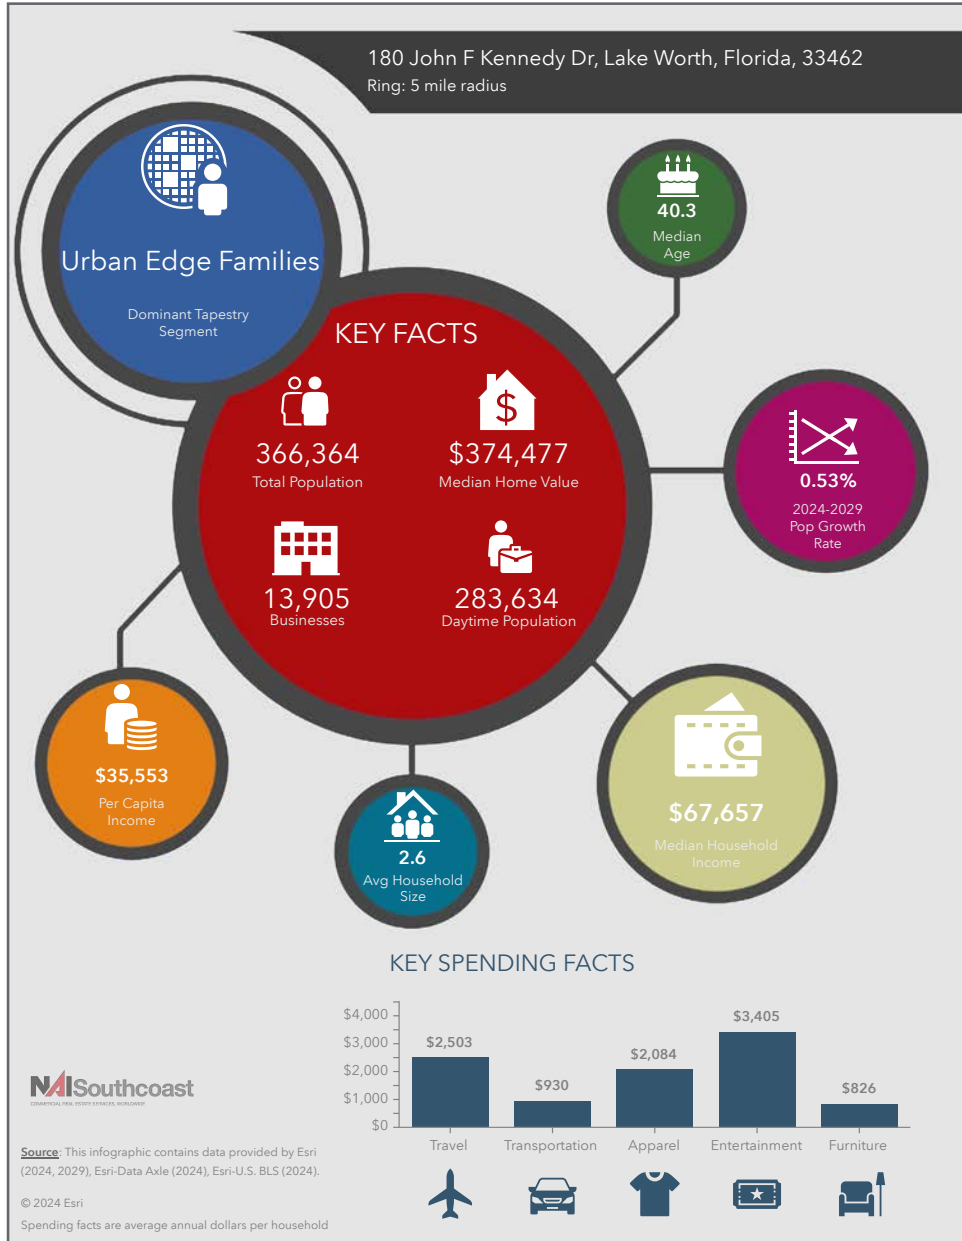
180 John F Kennedy Dr, Lake Worth, Florida, 33462
Ring: 5 mile radius

Urban Edge Families

Dominant Tapestry Segment

40.3
Median Age

KEY FACTS

366,364
Total Population

$374,477
Median Home Value

0.53%
2024-2029 Pop Growth Rate

13,905
Businesses

283,634
Daytime Population

$35,553
Per Capita Income

2.6
Avg Household Size

$67,657
Median Household Income

KEY SPENDING FACTS

| | Travel | Transportation | Apparel | Entertainment | Furniture |
|---|---|---|---|---|---|
| | $2,503 | $930 | $2,084 | $3,405 | $826 |

$4,000
$3,000
$2,000
$1,000
$0

NAI Southcoast
COMMERCIAL REAL ESTATE SERVICES, WORLDWIDE

Source: This infographic contains data provided by Esri (2024, 2029), Esri-Data Axle (2024), Esri-U.S. BLS (2024).

© 2024 Esri

Spending facts are average annual dollars per household